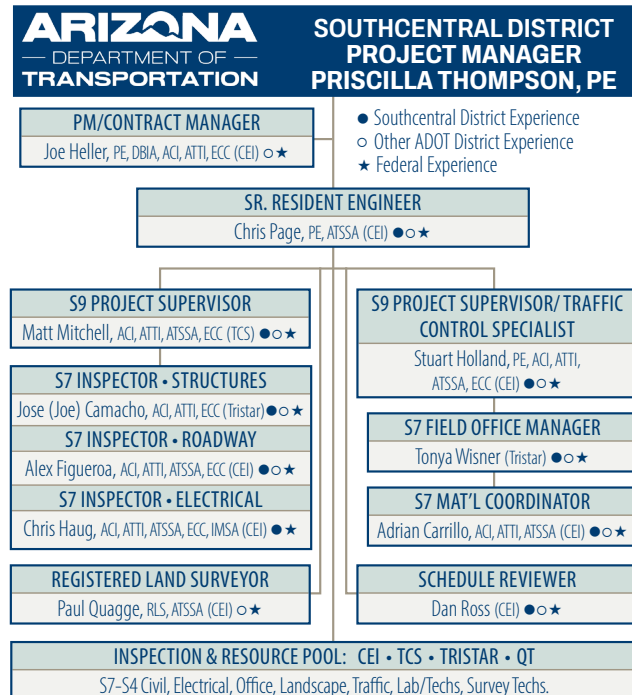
ARIZONA
DEPARTMENT OF
TRANSPORTATION

SOUTHCENTRAL DISTRICT
PROJECT MANAGER
PRISCILLA THOMPSON, PE

● Southcentral District Experience
○ Other ADOT District Experience
★ Federal Experience

PM/CONTRACT MANAGER
Joe Heller, PE, DBIA, ACI, ATTI, ECC (CEI) ○★

SR. RESIDENT ENGINEER
Chris Page, PE, ATSSA (CEI) ●○★

S9 PROJECT SUPERVISOR
Matt Mitchell, ACI, ATTI, ATSSA, ECC (TCS) ●○★

S7 INSPECTOR • STRUCTURES
Jose (Joe) Camacho, ACI, ATTI, ECC (Tristar) ●○★

S7 INSPECTOR • ROADWAY
Alex Figueroa, ACI, ATTI, ATSSA, ECC (CEI) ●○★

S7 INSPECTOR • ELECTRICAL
Chris Haug, ACI, ATTI, ATSSA, ECC, IMSA (CEI) ●★

REGISTERED LAND SURVEYOR
Paul Quagge, RLS, ATSSA (CEI) ○★

S9 PROJECT SUPERVISOR/ TRAFFIC CONTROL SPECIALIST
Stuart Holland, PE, ACI, ATTI, ATSSA, ECC (CEI) ●○★

S7 FIELD OFFICE MANAGER
Tonya Wisner (Tristar) ●○★

S7 MAT'L COORDINATOR
Adrian Carrillo, ACI, ATTI, ATSSA (CEI) ●○★

SCHEDULE REVIEWER
Dan Ross (CEI) ●○★

INSPECTION & RESOURCE POOL: CEI • TCS • TRISTAR • QT
S7–S4 Civil, Electrical, Office, Landscape, Traffic, Lab/Techs, Survey Techs.